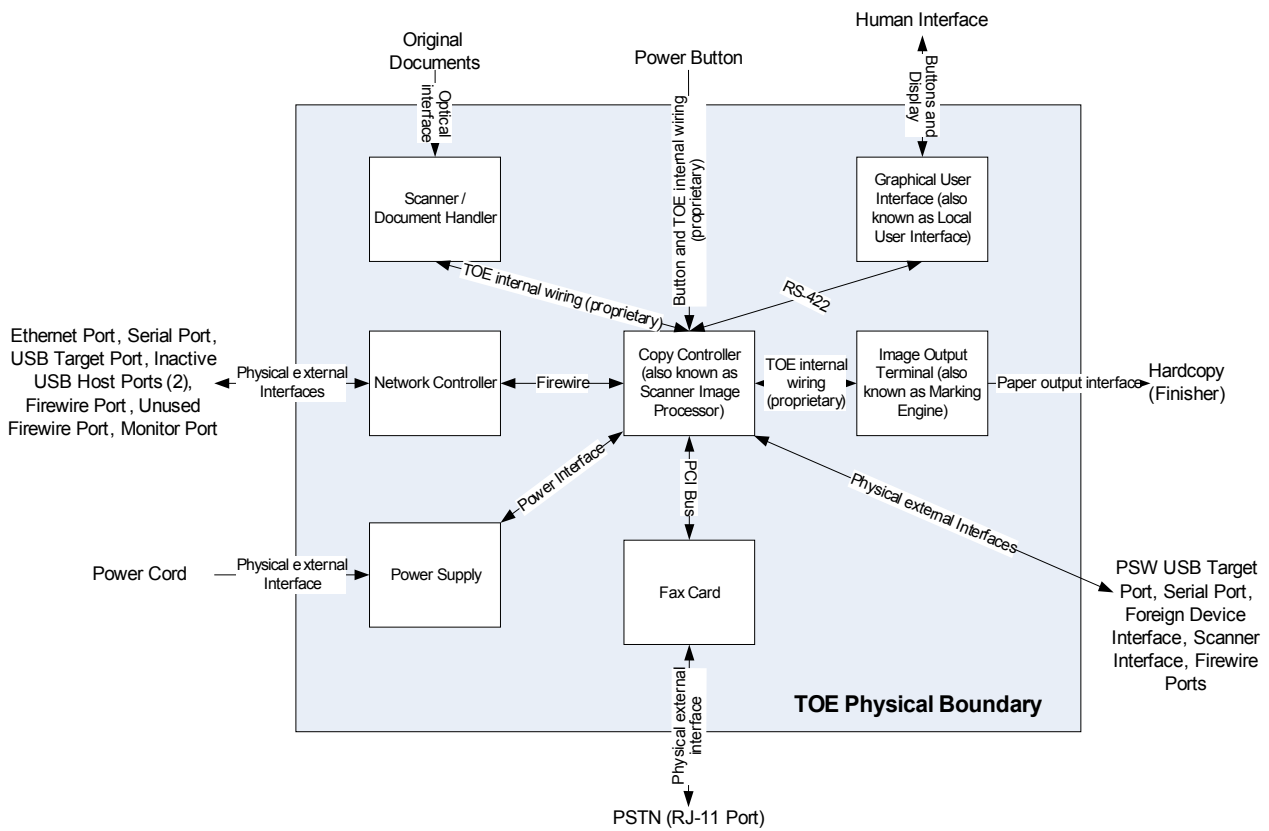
Original Documents

Optical interface

Power Button

Button and TOE internal wiring (proprietary)

Human Interface

Buttons and Display

Scanner / Document Handler

Graphical User Interface (also known as Local User Interface)

TOE internal wiring (proprietary)

RS-422

Ethernet Port, Serial Port, USB Target Port, Inactive USB Host Ports (2), Firewire Port, Unused Firewire Port, Monitor Port

Physical external Interfaces

Network Controller

Firewire

Copy Controller (also known as Scanner Image Processor)

TOE internal wiring (proprietary)

Image Output Terminal (also known as Marking Engine)

Paper output interface

Hardcopy (Finisher)

Power Interface

PCI Bus

Physical external Interfaces

Power Cord

Physical external Interface

Power Supply

Fax Card

PSW USB Target Port, Serial Port, Foreign Device Interface, Scanner Interface, Firewire Ports

TOE Physical Boundary

Physical external interface

PSTN (RJ-11 Port)